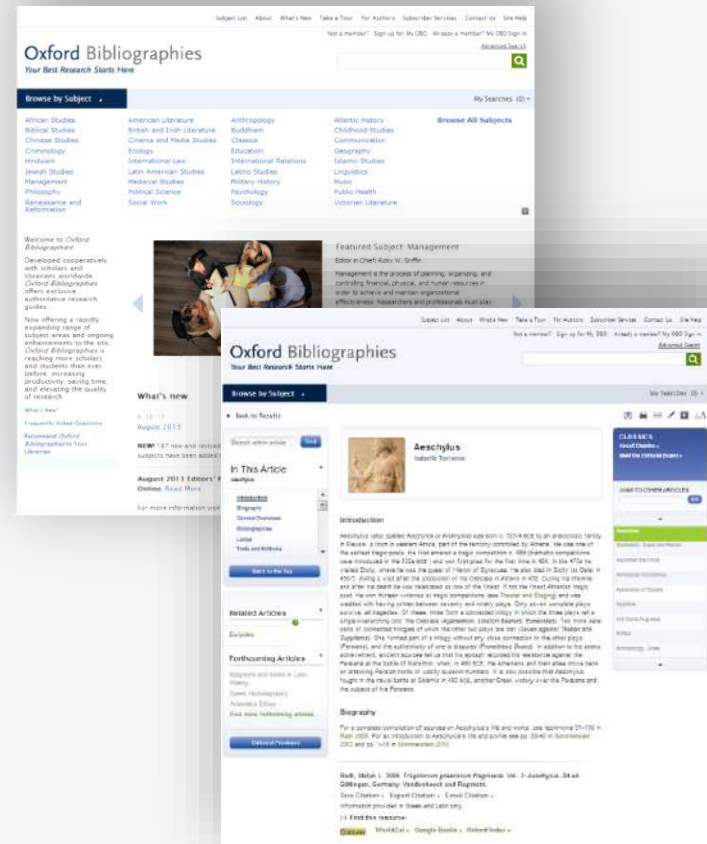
Subject List About What's New Take a Tour For Authors Subscriber Services Contact Us Site Help

Not a member? Sign up for My OBO Already a member? My OBO Sign in

Advanced Search

Oxford Bibliographies
Your Best Research Starts Here

Browse by Subject

My Searches (0)

African Studies
Biblical Studies
Chinese Studies
Criminology
Hinduism
Jewish Studies
Management
Philosophy
Renaissance and Reformation

American Literature
British and Irish Literature
Cinema and Media Studies
Ecology
International Law
Latin American Studies
Medieval Studies
Political Science
Social Work

Anthropology
Buddhism
Classics
Education
International Relations
Latino Studies
Military History
Psychology
Sociology

Atlantic History
Childhood Studies
Communication
Geography
Islamic Studies
Linguistics
Music
Public Health
Victorian Literature

Browse All Subjects

Welcome to Oxford Bibliographies

Developed cooperatively with scholars and librarians worldwide, Oxford Bibliographies offers exclusive, authoritative research guides.

Now offering a rapidly expanding range of subject areas and ongoing enhancements to the site, Oxford Bibliographies is reaching more scholars and students than ever before, increasing productivity, saving time, and elevating the quality of research.

What's New?

Frequently Asked Questions

Recommend Oxford Bibliographies to Your Librarian

Featured Subject: Management

Editor in Chief: Ricky W. Griffin

Management is the process of planning, organizing, and controlling financial, physical, and human resources in order to achieve and maintain organizational effectiveness. Researchers and professionals must stay

What's new

August 2013

NEW! 187 new and revised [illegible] subjects have been added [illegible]

August 2013 Editors' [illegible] Online Read More

For more information visit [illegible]

Subject List About What's New Take a Tour For Authors Subscriber Services Contact Us Site Help

Not a member? Sign up for My OBO Already a member? My OBO Sign in

Advanced Search

Oxford Bibliographies
Your Best Research Starts Here

Browse by Subject

My Searches (0)

Back to Results

Search within article

In This Article
Aeschylus

Introduction
Biography
General Overviews
Bibliographies
Lexica
Texts and Editions

Back to the Top

Related Articles
Euripides

Forthcoming Articles
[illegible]
Greek Historiography
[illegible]
Find more forthcoming articles...

Editorial Board

Aeschylus
Isabelle Torrance

Introduction

Aeschylus (also spelled Aeschylos or Aiskhylos) was born c. 525/4 BCE to an aristocratic family in Eleusis, a town in western Attica, part of the territory controlled by Athens. He was one of the earliest tragic poets. He first entered a tragic competition c. 499 (dramatic competitions were introduced in the 530s BCE) and won first prize for the first time in 484. In the 470s he visited Sicily, where he was the guest of Hieron of Syracuse. He also died in Sicily (at Gela) in 456/5, during a visit after the production of his Oresteia in Athens in 458. During his lifetime and after his death he was celebrated as one of the finest, if not the finest Athenian tragic poet. We have thirteen victories at tragic competitions (see Theater and Staging) and was credited with having written between seventy and ninety plays. Only seven complete plays survive, all tragedies. Of these, three form a connected trilogy in which the three plays tell a single overarching plot: the Oresteia (Agamemnon, Libation Bearers, Eumenides). Two more were parts of connected trilogies of which the other two plays are lost (Seven Against Thebes and Suppliants). One formed part of a trilogy without any close connection to the other plays (Persians), and the authenticity of one is disputed (Prometheus Bound). In addition to his poetic achievement, ancient sources tell us that his epitaph recorded his resistance against the Persians at the battle of Marathon, when, in 490 BCE, the Athenians and their allies drove back an attacking Persian horde of vastly superior numbers. It is also possible that Aeschylus fought in the naval battle at Salamis in 480 BCE, another Greek victory over the Persians and the subject of his Persians.

Biography

For a complete compilation of sources on Aeschylus's life and works, see testimonia 27–135 in Radt 2009. For an introduction to Aeschylus's life and profile see pp. 29–40 in Sommerstein 2002 and pp. 1–18 in Sommerstein 2010.

Radt, Stefan L. 2009. Tragicorum graecorum fragmenta. Vol. 3: Aeschylus. 2d ed. Göttingen, Germany: Vandenhoeck and Ruprecht.

Save Citation » Export Citation » Email Citation »

Information provided in Greek and Latin only.

Find this resource:

WorldCat » Google Books » Oxford Index »

CLASSICS
About Classics »
Meet the Editorial Board »

JUMP TO OTHER ARTICLES

Aeschylus
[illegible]
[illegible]
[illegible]
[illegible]
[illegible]
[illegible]
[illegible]